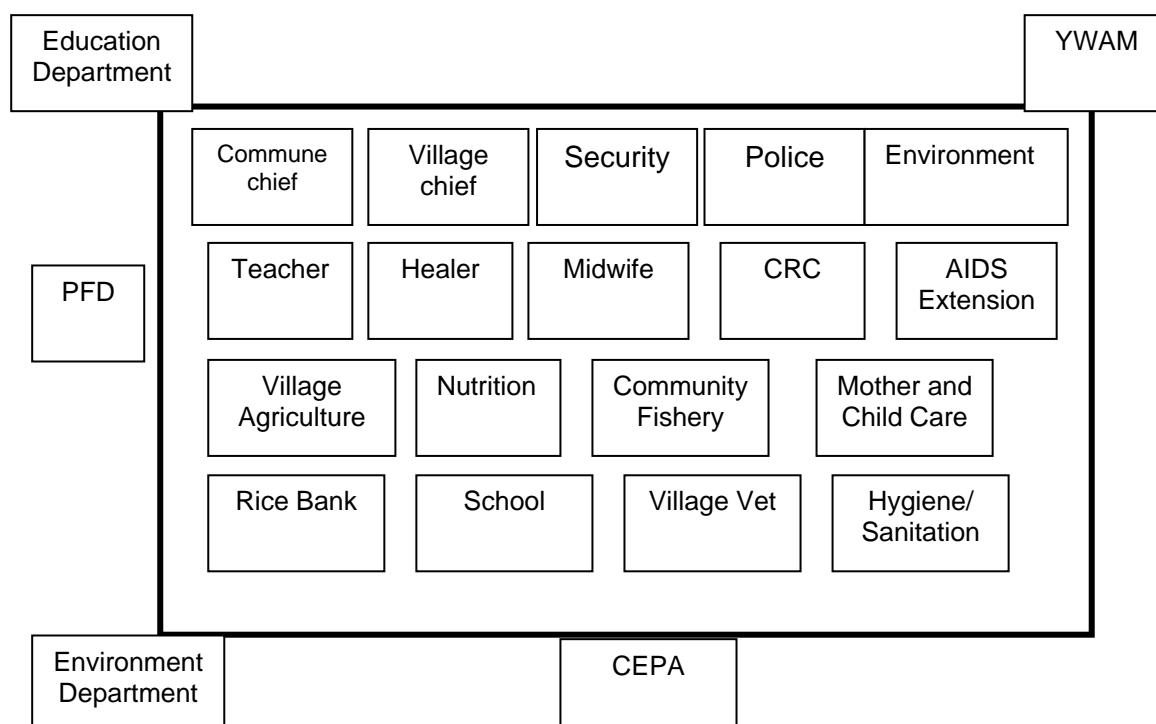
Education Department

YWAM

Commune chief

Village chief

Security

Police

Environment

PFD

Teacher

Healer

Midwife

CRC

AIDS Extension

Village Agriculture

Nutrition

Community Fishery

Mother and Child Care

Rice Bank

School

Village Vet

Hygiene/ Sanitation

Environment Department

CEPA